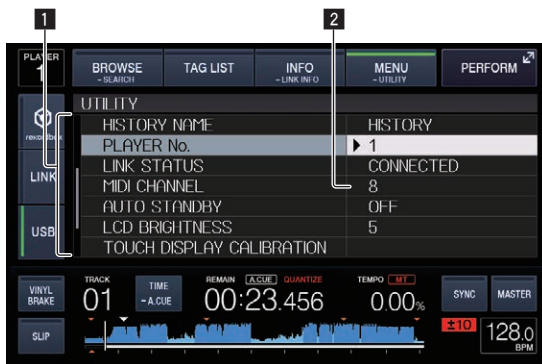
1
2
PLAYER
1
BROWSE
- SEARCH
TAG LIST
INFO
- LINK INFO
MENU
- UTILITY
PERFORM
rekordbox
LINK
USB
UTILITY
HISTORY NAME
HISTORY
PLAYER No.
▶ 1
LINK STATUS
CONNECTED
MIDI CHANNEL
8
AUTO STANDBY
OFF
LCD BRIGHTNESS
5
TOUCH DISPLAY CALIBRATION
VINYL BRAKE
SLIP
TRACK
01
TIME
- A.CUE
REMAIN
A.CUE
QUANTIZE
00:23.456
TEMPO
MT
0.00%
SYNC
MASTER
±10
128.0
BPM